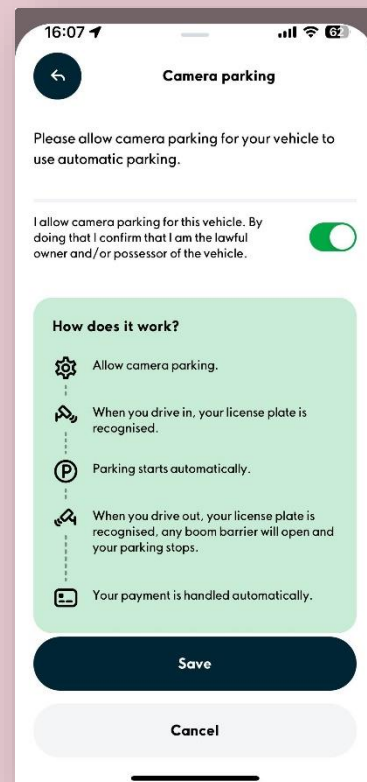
16:07

62

Camera parking

Please allow camera parking for your vehicle to use automatic parking.

I allow camera parking for this vehicle. By doing that I confirm that I am the lawful owner and/or possessor of the vehicle.

How does it work?

Allow camera parking.

When you drive in, your license plate is recognised.

P

Parking starts automatically.

When you drive out, your license plate is recognised, any boom barrier will open and your parking stops.

Your payment is handled automatically.

Save

Cancel